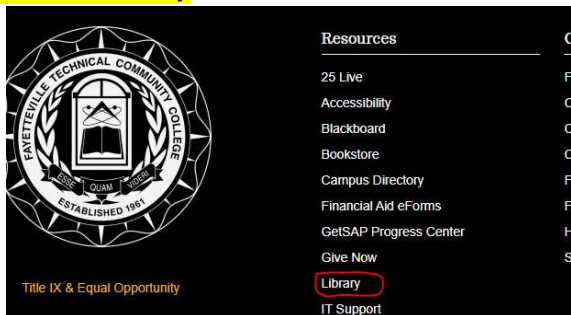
FAYETTEVILLE TECHNICAL COMMUNITY COLLEGE
ESSE QUAM VIDERI
ESTABLISHED 1961

Title IX & Equal Opportunity

Resources
25 Live
Accessibility
Blackboard
Bookstore
Campus Directory
Financial Aid eForms
GetSAP Progress Center
Give Now
Library
IT Support

C
F
C
C
C
F
F
H
S